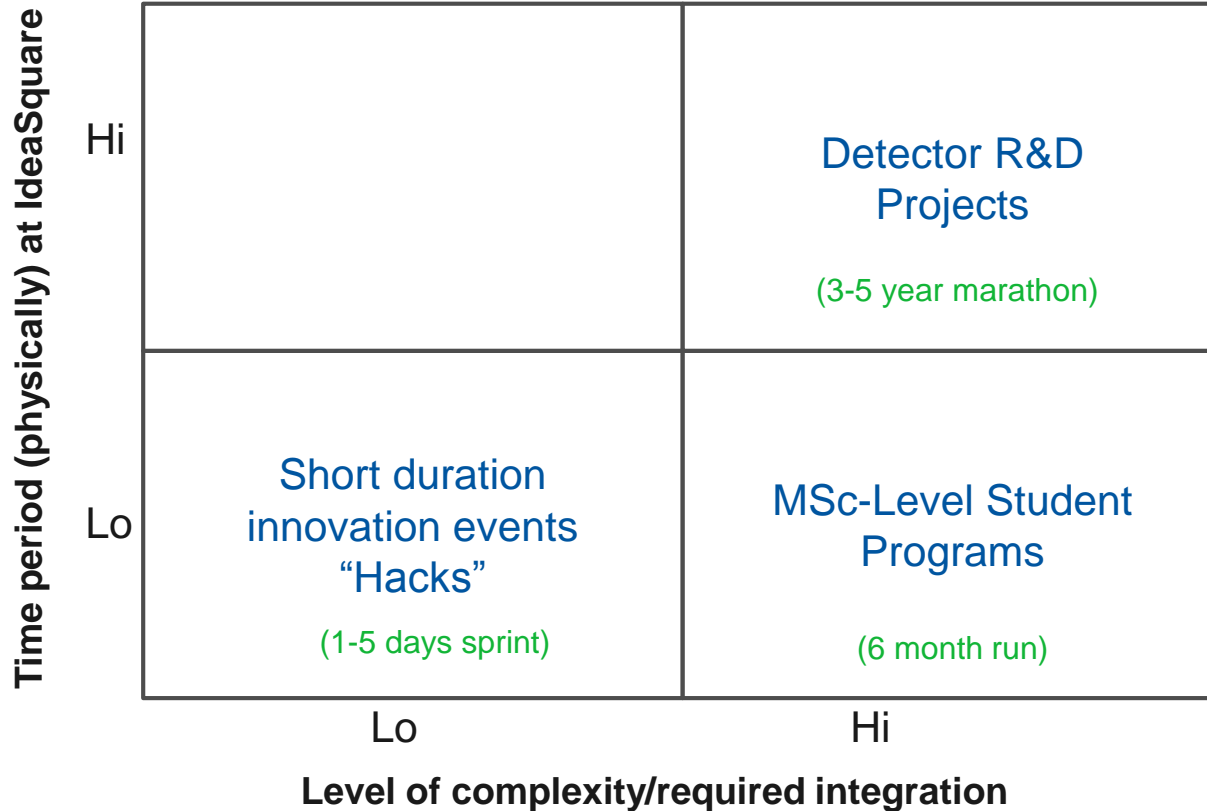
Time period (physically) at IdeaSquare

Hi

Lo

| | |
|---|---|
| | Detector R&D Projects (3-5 year marathon) |
| Short duration innovation events “Hacks” (1-5 days sprint) | MSc-Level Student Programs (6 month run) |

Lo

Hi

Level of complexity/required integration